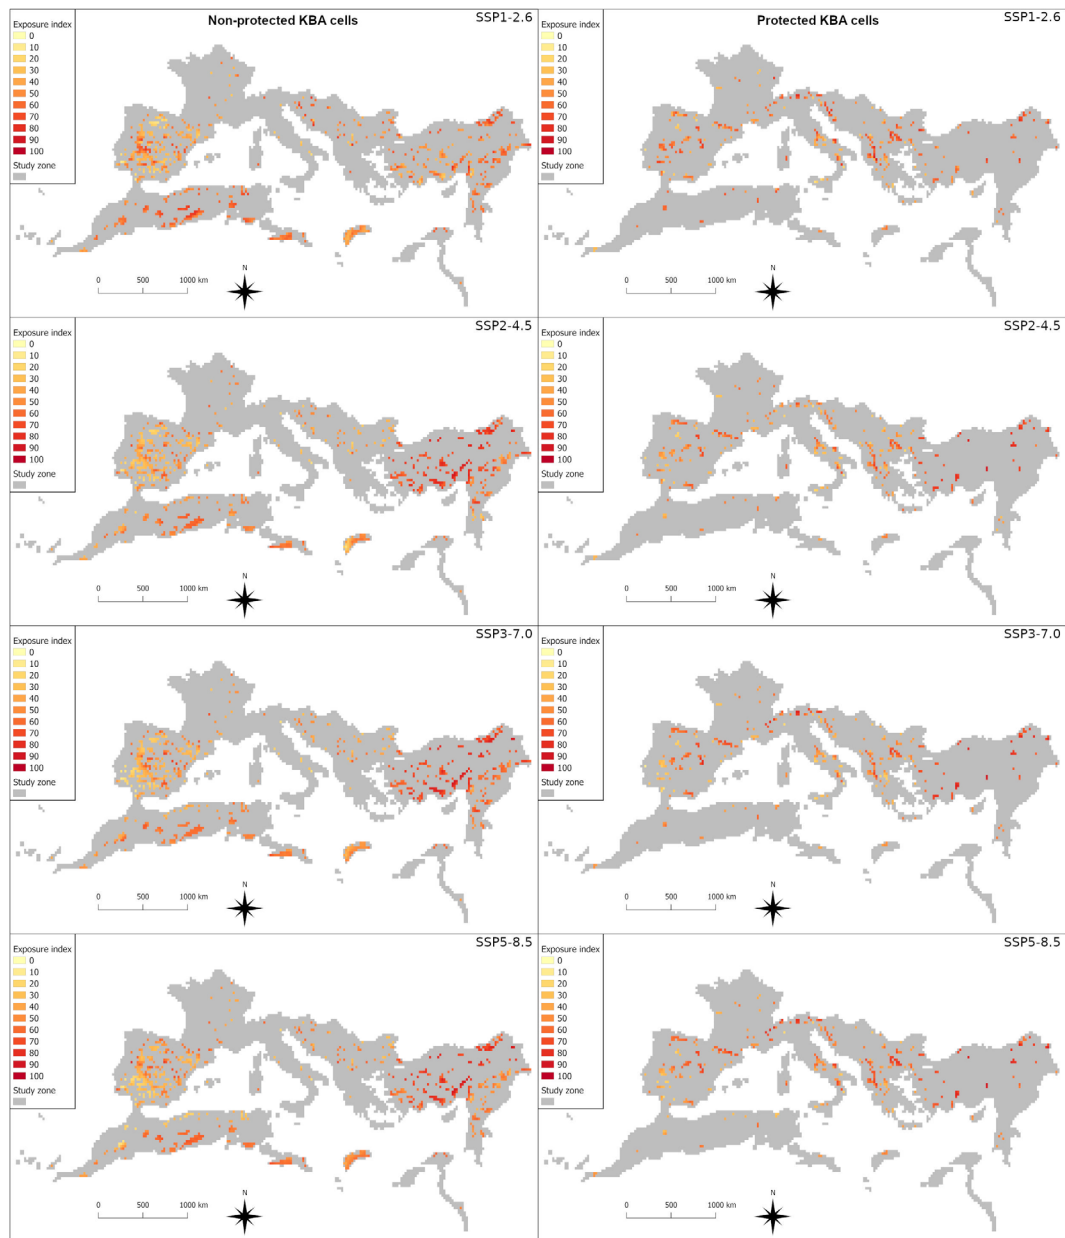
Exposure index
0
10
20
30
40
50
60
70
80
90
100
Study zone

Non-protected KBA cells

SSP1-2.6

0 500 1000 km

N

Exposure index
0
10
20
30
40
50
60
70
80
90
100
Study zone

Protected KBA cells

SSP1-2.6

0 500 1000 km

N

Exposure index
0
10
20
30
40
50
60
70
80
90
100
Study zone

SSP2-4.5

0 500 1000 km

N

Exposure index
0
10
20
30
40
50
60
70
80
90
100
Study zone

SSP2-4.5

0 500 1000 km

N

Exposure index
0
10
20
30
40
50
60
70
80
90
100
Study zone

SSP3-7.0

0 500 1000 km

N

Exposure index
0
10
20
30
40
50
60
70
80
90
100
Study zone

SSP3-7.0

0 500 1000 km

N

Exposure index
0
10
20
30
40
50
60
70
80
90
100
Study zone

SSP5-8.5

0 500 1000 km

N

Exposure index
0
10
20
30
40
50
60
70
80
90
100
Study zone

SSP5-8.5

0 500 1000 km

N